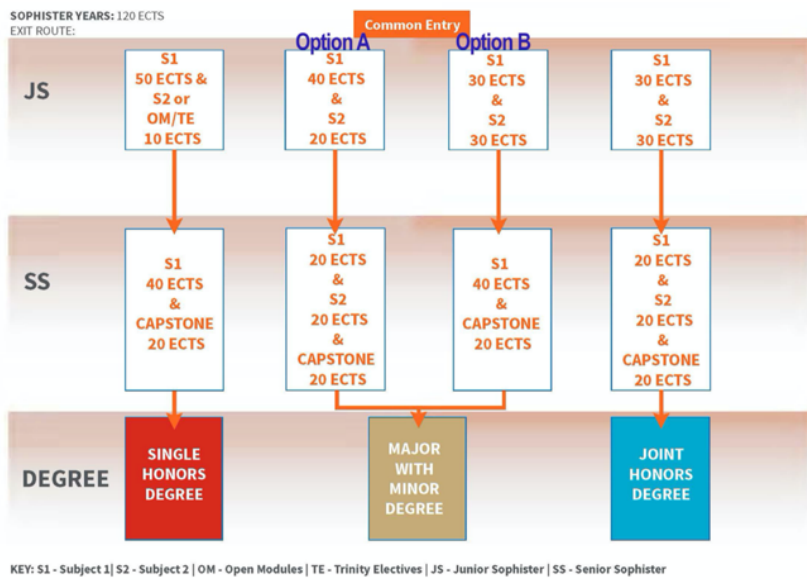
SOPHISTER YEARS: 120 ECTS
EXIT ROUTE:

Common Entry

Option A

Option B

JS

S1 50 ECTS & S2 or OM/TE 10 ECTS

S1 40 ECTS & S2 20 ECTS

S1 30 ECTS & S2 30 ECTS

S1 30 ECTS & S2 30 ECTS

SS

S1 40 ECTS & CAPSTONE 20 ECTS

S1 20 ECTS & S2 20 ECTS & CAPSTONE 20 ECTS

S1 40 ECTS & CAPSTONE 20 ECTS

S1 20 ECTS & S2 20 ECTS & CAPSTONE 20 ECTS

DEGREE

SINGLE HONORS DEGREE

MAJOR WITH MINOR DEGREE

JOINT HONORS DEGREE

KEY: S1 - Subject 1| S2 - Subject 2 | OM - Open Modules | TE - Trinity Electives | JS - Junior Sophister | SS - Senior Sophister